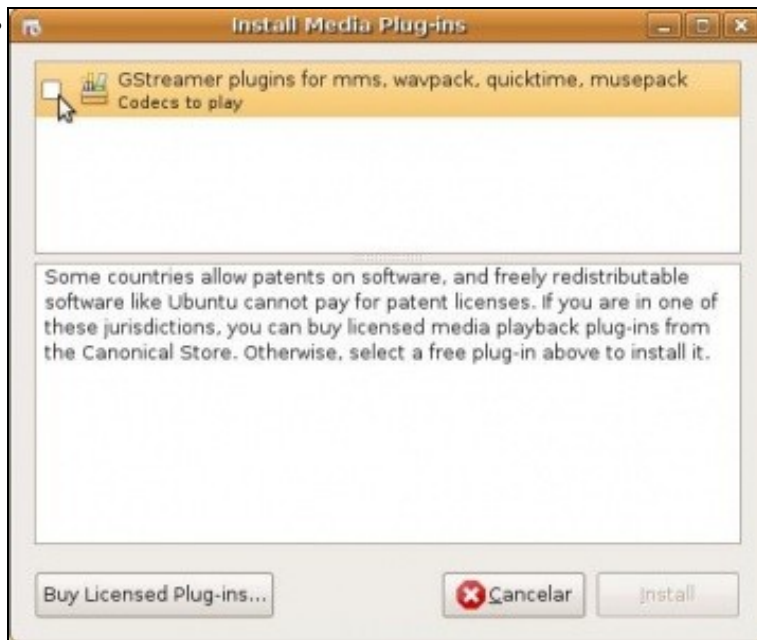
Install Media Plug-ins

GStreamer plugins for mms, wavpack, quicktime, musepack
Codecs to play

Some countries allow patents on software, and freely redistributable software like Ubuntu cannot pay for patent licenses. If you are in one of these jurisdictions, you can buy licensed media playback plug-ins from the Canonical Store. Otherwise, select a free plug-in above to install it.

Buy Licensed Plug-ins...

Cancelar

Install